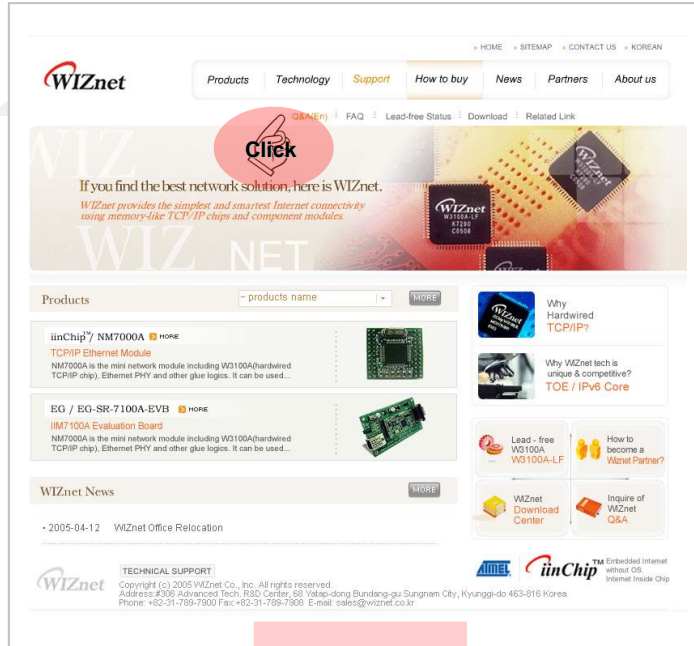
HOME · SITEMAP · CONTACT US · KOREAN

WIZnet

Products | Technology | Support | How to buy | News | Partners | About us

Q&A(En) | FAQ | Lead-free Status | Download | Related Link

Click

If you find the best network solution, here is WIZnet.

WIZnet provides the simplest and smartest Internet connectivity using memory-like TCP/IP chips and component modules.

WIZ NET

WIZnet W3100A-LF K7290 C0508

WIZnet W3100A

Products | - products name | MORE

iinChip™/ NM7000A MORE

TCP/IP Ethernet Module

NM7000A is the mini network module including W3100A(hardwired TCP/IP chip), Ethernet PHY and other glue logics. It can be used...

EG / EG-SR-7100A-EVB MORE

IIM7100A Evaluation Board

NM7000A is the mini network module including W3100A(hardwired TCP/IP chip), Ethernet PHY and other glue logics. It can be used...

Why Hardwired TCP/IP?

Why WIZnet tech is unique & competitive? TOE / IPv6 Core

Lead - free W3100A W3100A-LF

How to become a Wiznet Partner?

WIZnet Download Center

Inquire of WIZnet Q&A

WIZnet News MORE

· 2005-04-12 WIZnet Office Relocation

WIZnet

TECHNICAL SUPPORT

Copyright (c) 2005 WIZnet Co., Inc. All rights reserved.
Address:#306 Advanced Tech. R&D Center, 68 Yatap-dong Bundang-gu Sungnam City, Kyunggi-do 463-816 Korea
Phone: +82-31-789-7900 Fax:+82-31-789-7908 E-mail: sales@wiznet.co.kr

ATMEL

iinChip™ Embedded Internet without OS. Internet Inside Chip